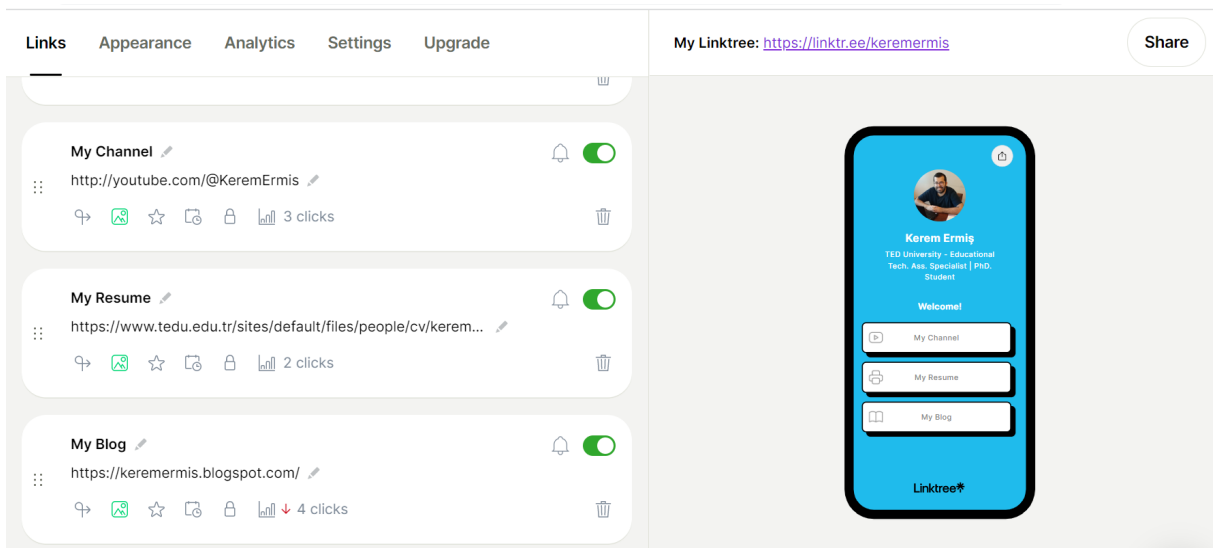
Links Appearance Analytics Settings Upgrade

My Linktree: https://linktr.ee/keremermis

Share

My Channel
http://youtube.com/@KeremErmis
3 clicks

My Resume
https://www.tedu.edu.tr/sites/default/files/people/cv/kerem...
2 clicks

My Blog
https://keremermis.blogspot.com/
4 clicks

Kerem Ermiş
TED University - Educational Tech. Ass. Specialist | PhD. Student

Welcome!

My Channel
My Resume
My Blog

Linktree*